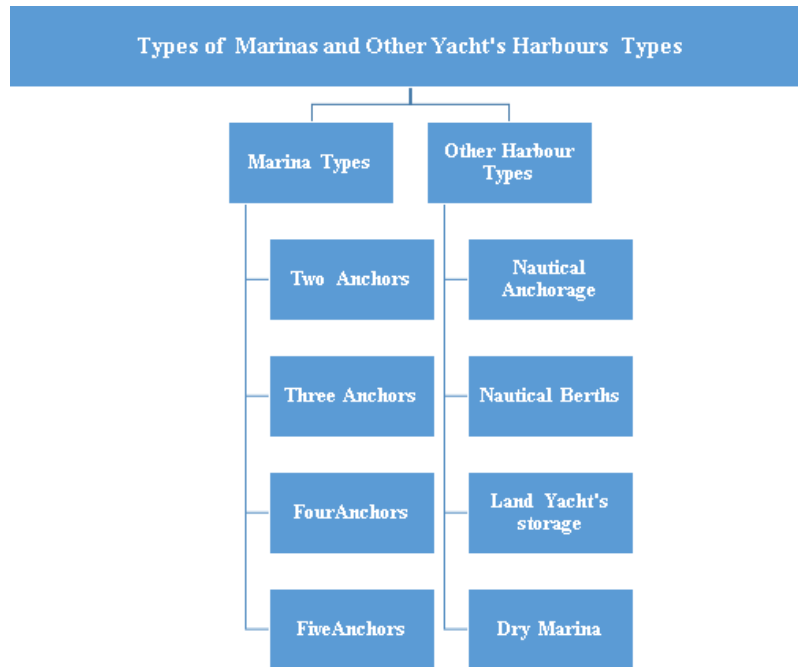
Types of Marinas and Other Yacht's Harbours Types

Marina Types

Two Anchors

Three Anchors

FourAnchors

FiveAnchors

Other Harbour Types

Nautical Anchorage

Nautical Berths

Land Yacht's storage

Dry Marina